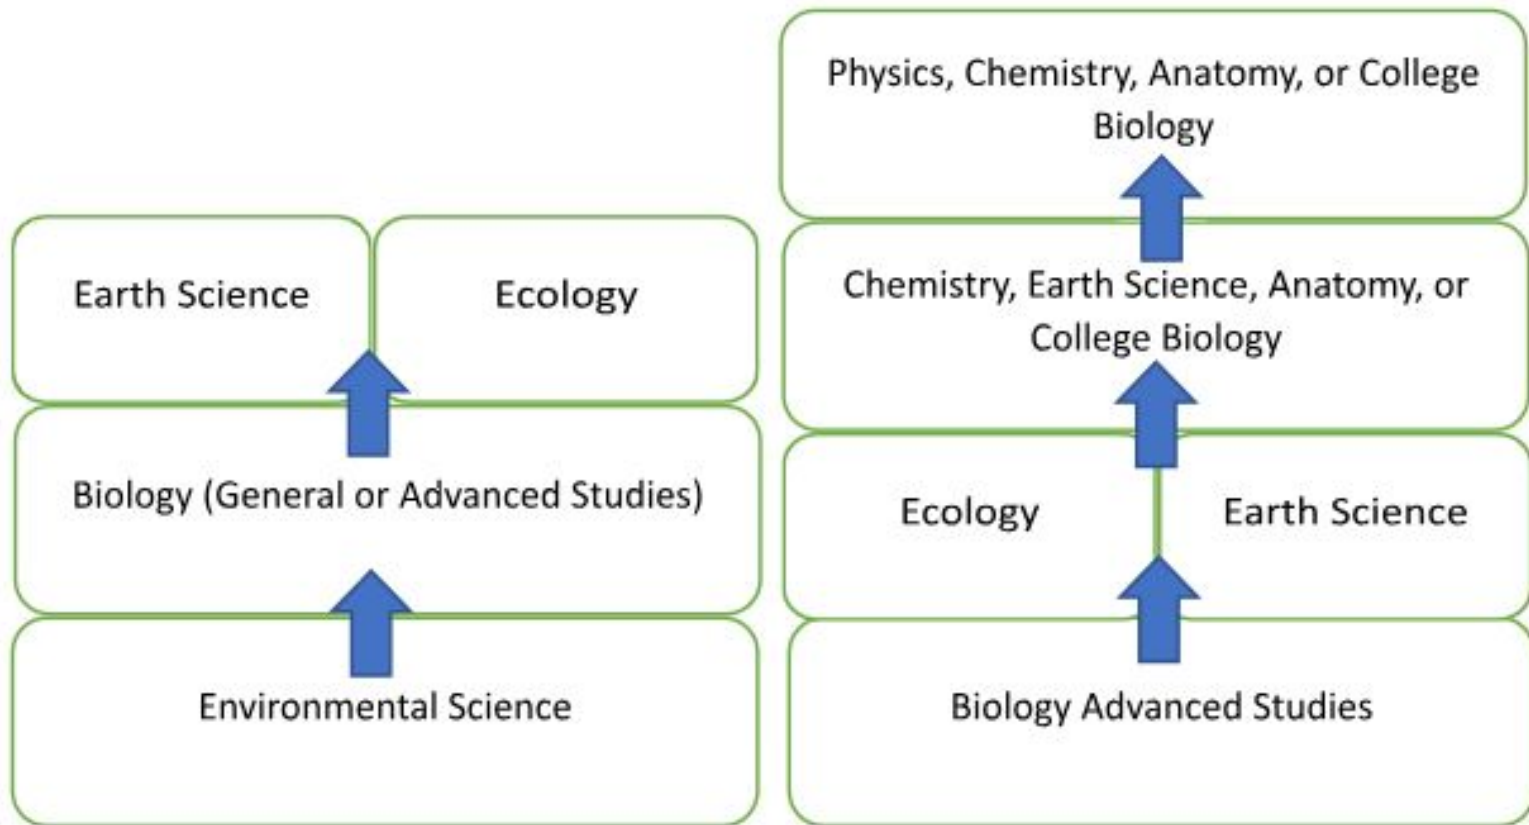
Earth Science

Ecology

Biology (General or Advanced Studies)

Environmental Science

Physics, Chemistry, Anatomy, or College Biology

Chemistry, Earth Science, Anatomy, or College Biology

Ecology

Earth Science

Biology Advanced Studies